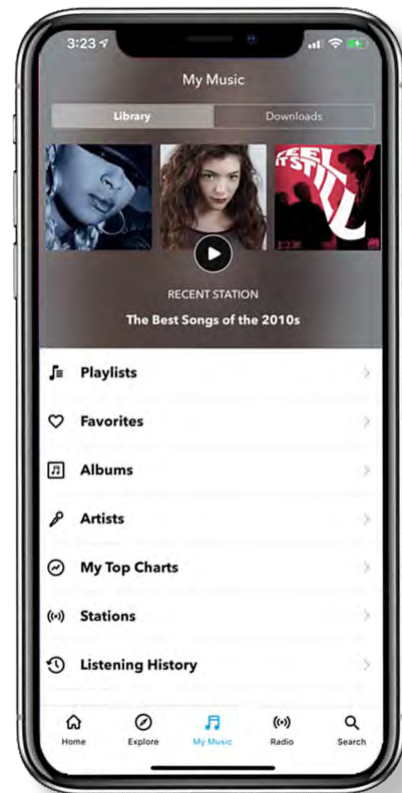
3:23

My Music

Library
Downloads

FEEL IT STILL

RECENT STATION

The Best Songs of the 2010s

Playlists

Favorites

Albums

Artists

My Top Charts

Stations

Listening History

Home
Explore
My Music
Radio
Search